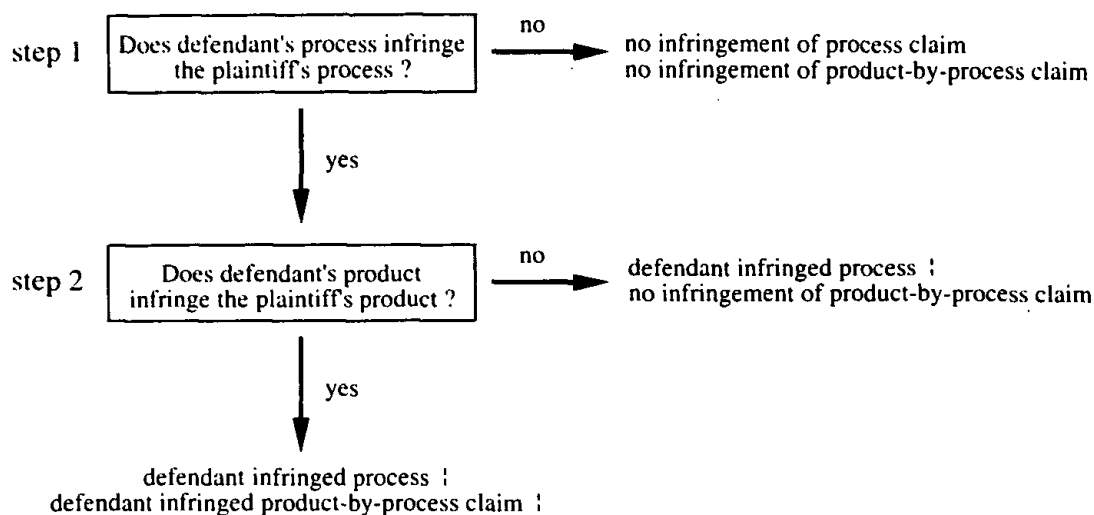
step 1

Does defendant's process infringe the plaintiff's process ?

no

no infringement of process claim
no infringement of product-by-process claim

yes

step 2

Does defendant's product infringe the plaintiff's product ?

no

defendant infringed process ;
no infringement of product-by-process claim

yes

defendant infringed process ;
defendant infringed product-by-process claim ;